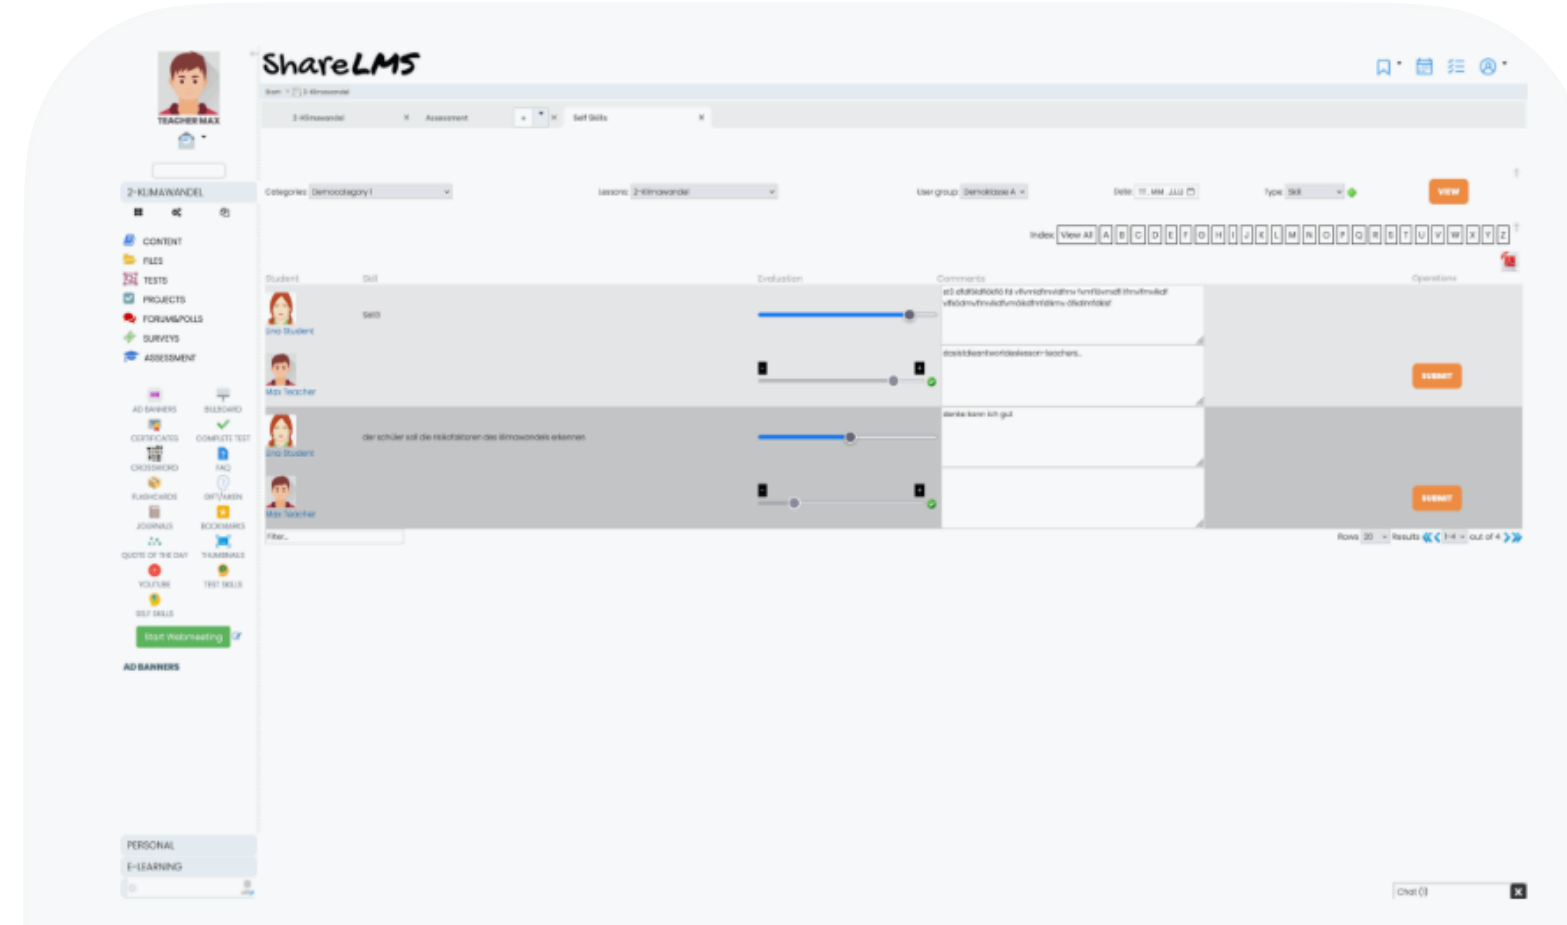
ShareLMS

TEACHER MAX

2-KLIMAWANDEL

CONTENT
FILES
TESTS
PROJECTS
FORUMS/POLLS
SURVEYS
ASSESSMENT

AD BANNERS
BILLBOARD
CERTIFICATES
COMPLETE TEST
CROSSWORD
FAQ
FLASHCARDS
GIFT/AHEN
JOURNALS
BOOKMARKS
QUOTE OF THE DAY
THUMBNAILS
YOUTUBE
TEST SKILLS
SELF SKILLS

Start Webmeeting

AD BANNERS

PERSONAL
E-LEARNING

2-Klimawandel ×
Assessment
Self Skills ×

Categories: Democategory I
Lessons: 2-Klimawandel
User group: Demoklasse A
Date:
Type: Skill
VIEW

Index: View All A B C D E F G H I J K L M N O P Q R S T U V W X Y Z

| Student | Skill | Evaluation | Comments | Operations |
|---|---|---|---|---|
| Lina Student | Self | | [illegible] | |
| Max Teacher | | | dasistdieantwortdeslessor-teachers.. | SUBMIT |
| Lina Student | der schüler soll die risikofaktoren des klimawandels erkennen | | denke kann ich gut | |
| Max Teacher | | | | SUBMIT |

Filter...

Rows 20 Results 1-4 out of 4

Chat (1)